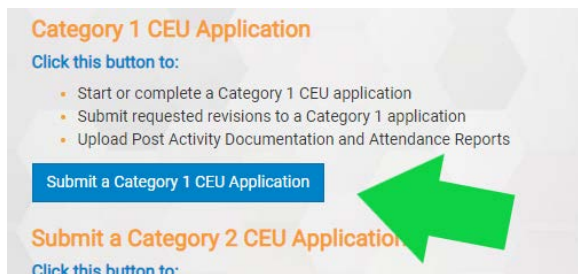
Category 1 CEU Application

Click this button to:

- Start or complete a Category 1 CEU application
- Submit requested revisions to a Category 1 application
- Upload Post Activity Documentation and Attendance Reports

Submit a Category 1 CEU Application

Submit a Category 2 CEU Applicatio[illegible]

Click this button to: